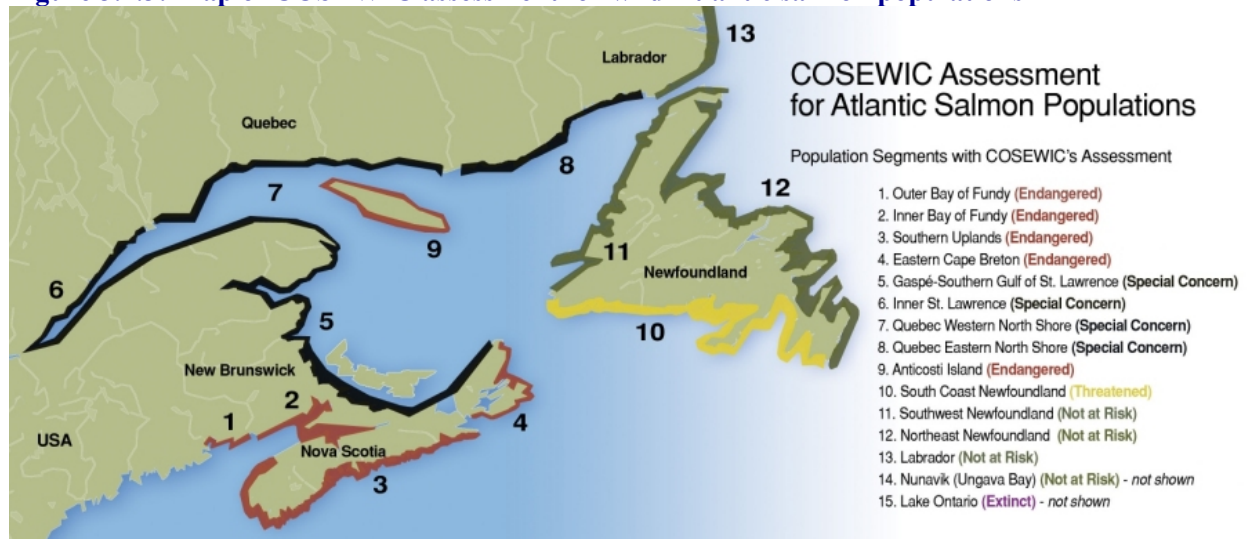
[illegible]

13
Labrador
Quebec
8
12
7
9
11
Newfoundland
6
5
10
New Brunswick
2
1
4
USA
Nova Scotia
3

COSEWIC Assessment for Atlantic Salmon Populations

Population Segments with COSEWIC's Assessment

1. Outer Bay of Fundy (Endangered)
2. Inner Bay of Fundy (Endangered)
3. Southern Uplands (Endangered)
4. Eastern Cape Breton (Endangered)
5. Gaspé-Southern Gulf of St. Lawrence (Special Concern)
6. Inner St. Lawrence (Special Concern)
7. Quebec Western North Shore (Special Concern)
8. Quebec Eastern North Shore (Special Concern)
9. Anticosti Island (Endangered)
10. South Coast Newfoundland (Threatened)
11. Southwest Newfoundland (Not at Risk)
12. Northeast Newfoundland (Not at Risk)
13. Labrador (Not at Risk)
14. Nunavik (Ungava Bay) (Not at Risk) - not shown
15. Lake Ontario (Extinct) - not shown